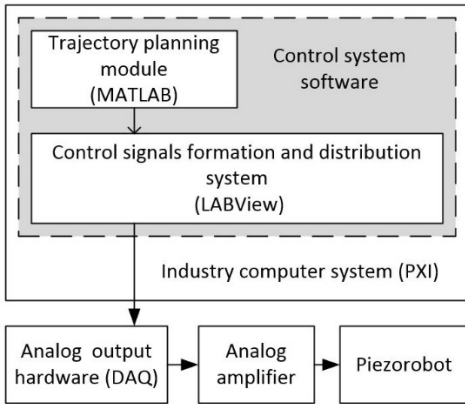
Trajectory planning module (MATLAB)

Control system software

Control signals formation and distribution system (LABView)

Industry computer system (PXI)

Analog output hardware (DAQ)

Analog amplifier

Piezorobot